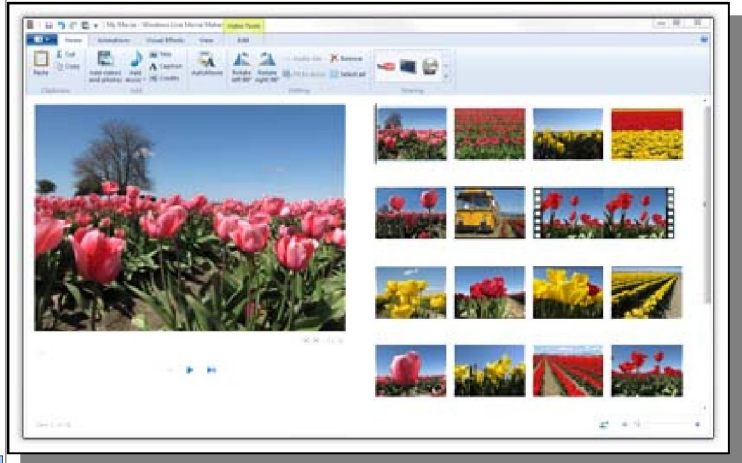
My Movie - Windows Live Movie Maker
Video Tools
Home
Animations
Visual Effects
View
Edit
Paste
Cut
Copy
Clipboard
Add videos and photos
Add music
Title
Caption
Credits
Add
AutoMovie
Rotate left 90°
Rotate right 90°
Audio clip
Fit to music
Remove
Select all
Editing
Sharing